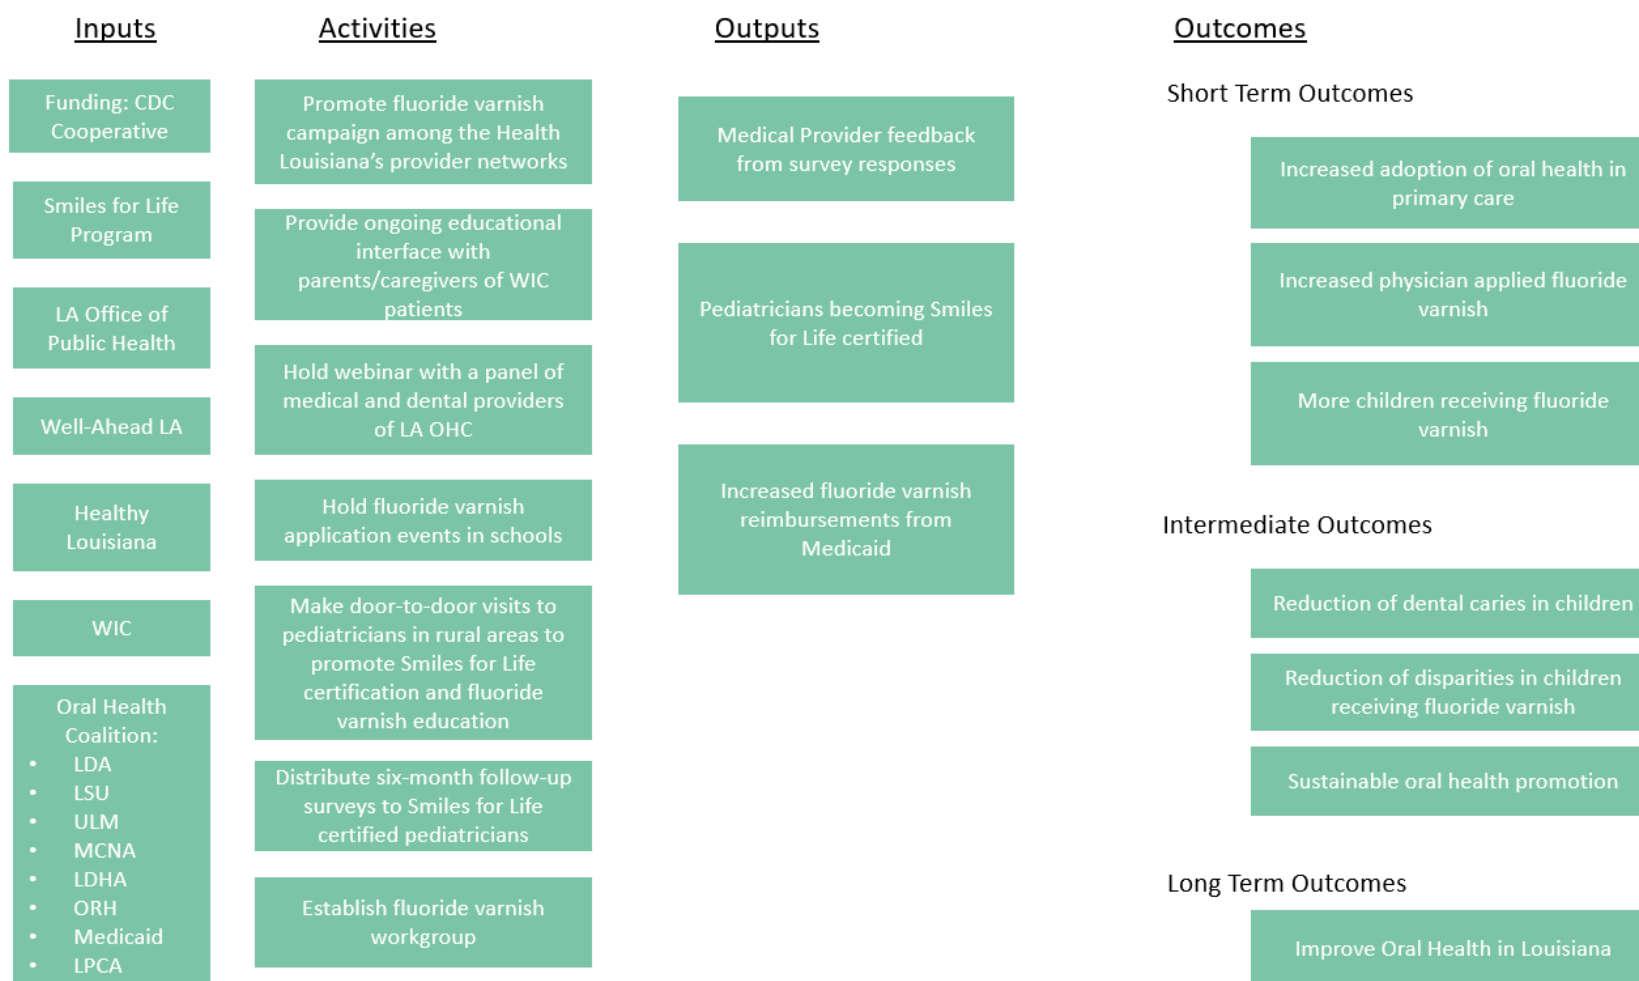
Inputs

Funding: CDC Cooperative

Smiles for Life Program

LA Office of Public Health

Well-Ahead LA

Healthy Louisiana

WIC

Oral Health Coalition:
- LDA
- LSU
- ULM
- MCNA
- LDHA
- ORH
- Medicaid
- LPCA

Activities

Promote fluoride varnish campaign among the Health Louisiana's provider networks

Provide ongoing educational interface with parents/caregivers of WIC patients

Hold webinar with a panel of medical and dental providers of LA OHC

Hold fluoride varnish application events in schools

Make door-to-door visits to pediatricians in rural areas to promote Smiles for Life certification and fluoride varnish education

Distribute six-month follow-up surveys to Smiles for Life certified pediatricians

Establish fluoride varnish workgroup

Outputs

Medical Provider feedback from survey responses

Pediatricians becoming Smiles for Life certified

Increased fluoride varnish reimbursements from Medicaid

Outcomes

Short Term Outcomes

Increased adoption of oral health in primary care

Increased physician applied fluoride varnish

More children receiving fluoride varnish

Intermediate Outcomes

Reduction of dental caries in children

Reduction of disparities in children receiving fluoride varnish

Sustainable oral health promotion

Long Term Outcomes

Improve Oral Health in Louisiana